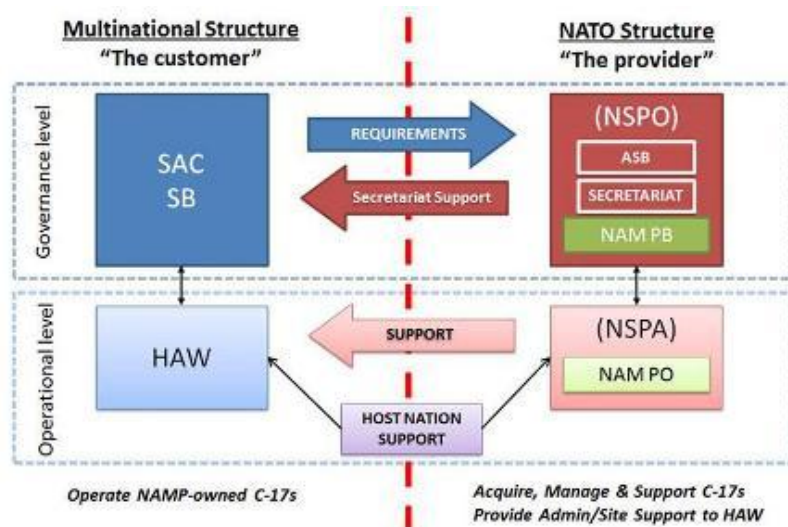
Multinational Structure
"The customer"

NATO Structure
"The provider"

Governance level

SAC
SB

REQUIREMENTS

Secretariat Support

(NSPO)

ASB

SECRETARIAT

NAM PB

Operational level

HAW

SUPPORT

(NSPA)

NAM PO

HOST NATION SUPPORT

Operate NAMP-owned C-17s

Acquire, Manage & Support C-17s
Provide Admin/Site Support to HAW